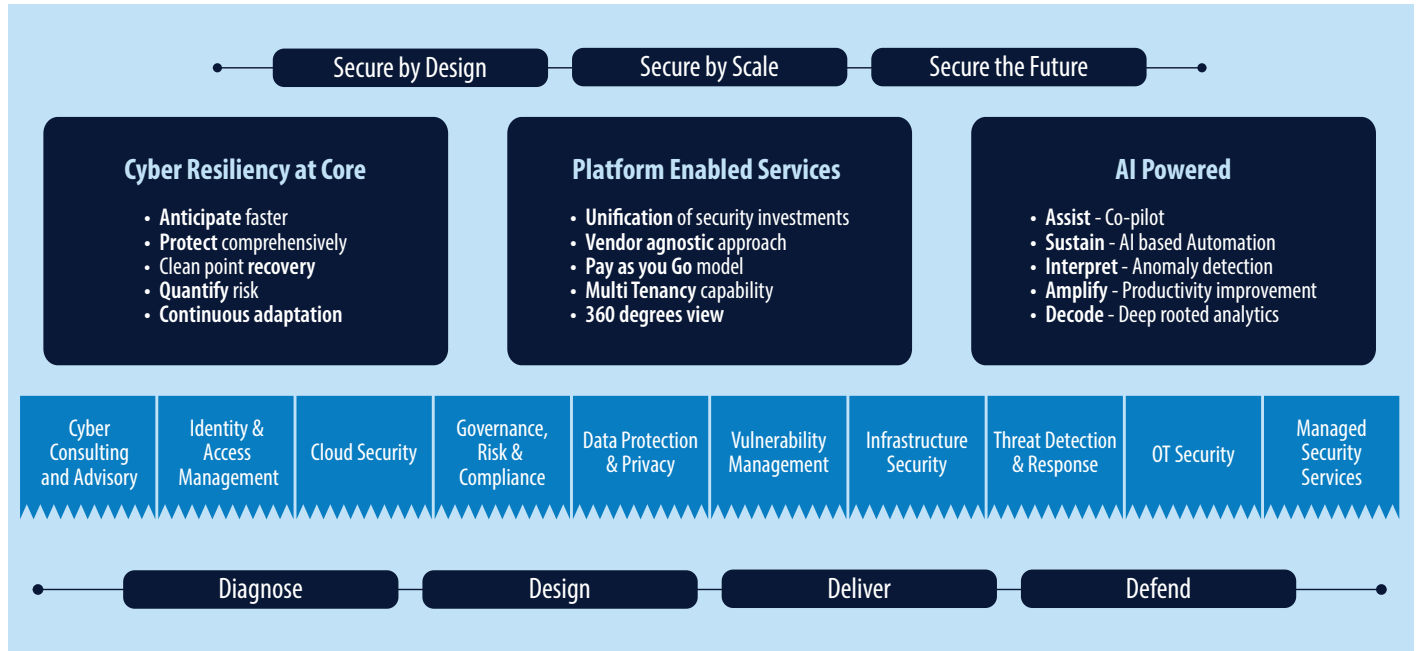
Secure by Design
Secure by Scale
Secure the Future

Cyber Resiliency at Core

• Anticipate faster
• Protect comprehensively
• Clean point recovery
• Quantify risk
• Continuous adaptation

Platform Enabled Services

• Unification of security investments
• Vendor agnostic approach
• Pay as you Go model
• Multi Tenancy capability
• 360 degrees view

AI Powered

• Assist - Co-pilot
• Sustain - AI based Automation
• Interpret - Anomaly detection
• Amplify - Productivity improvement
• Decode - Deep rooted analytics

Cyber Consulting and Advisory
Identity & Access Management
Cloud Security
Governance, Risk & Compliance
Data Protection & Privacy
Vulnerability Management
Infrastructure Security
Threat Detection & Response
OT Security
Managed Security Services

Diagnose
Design
Deliver
Defend